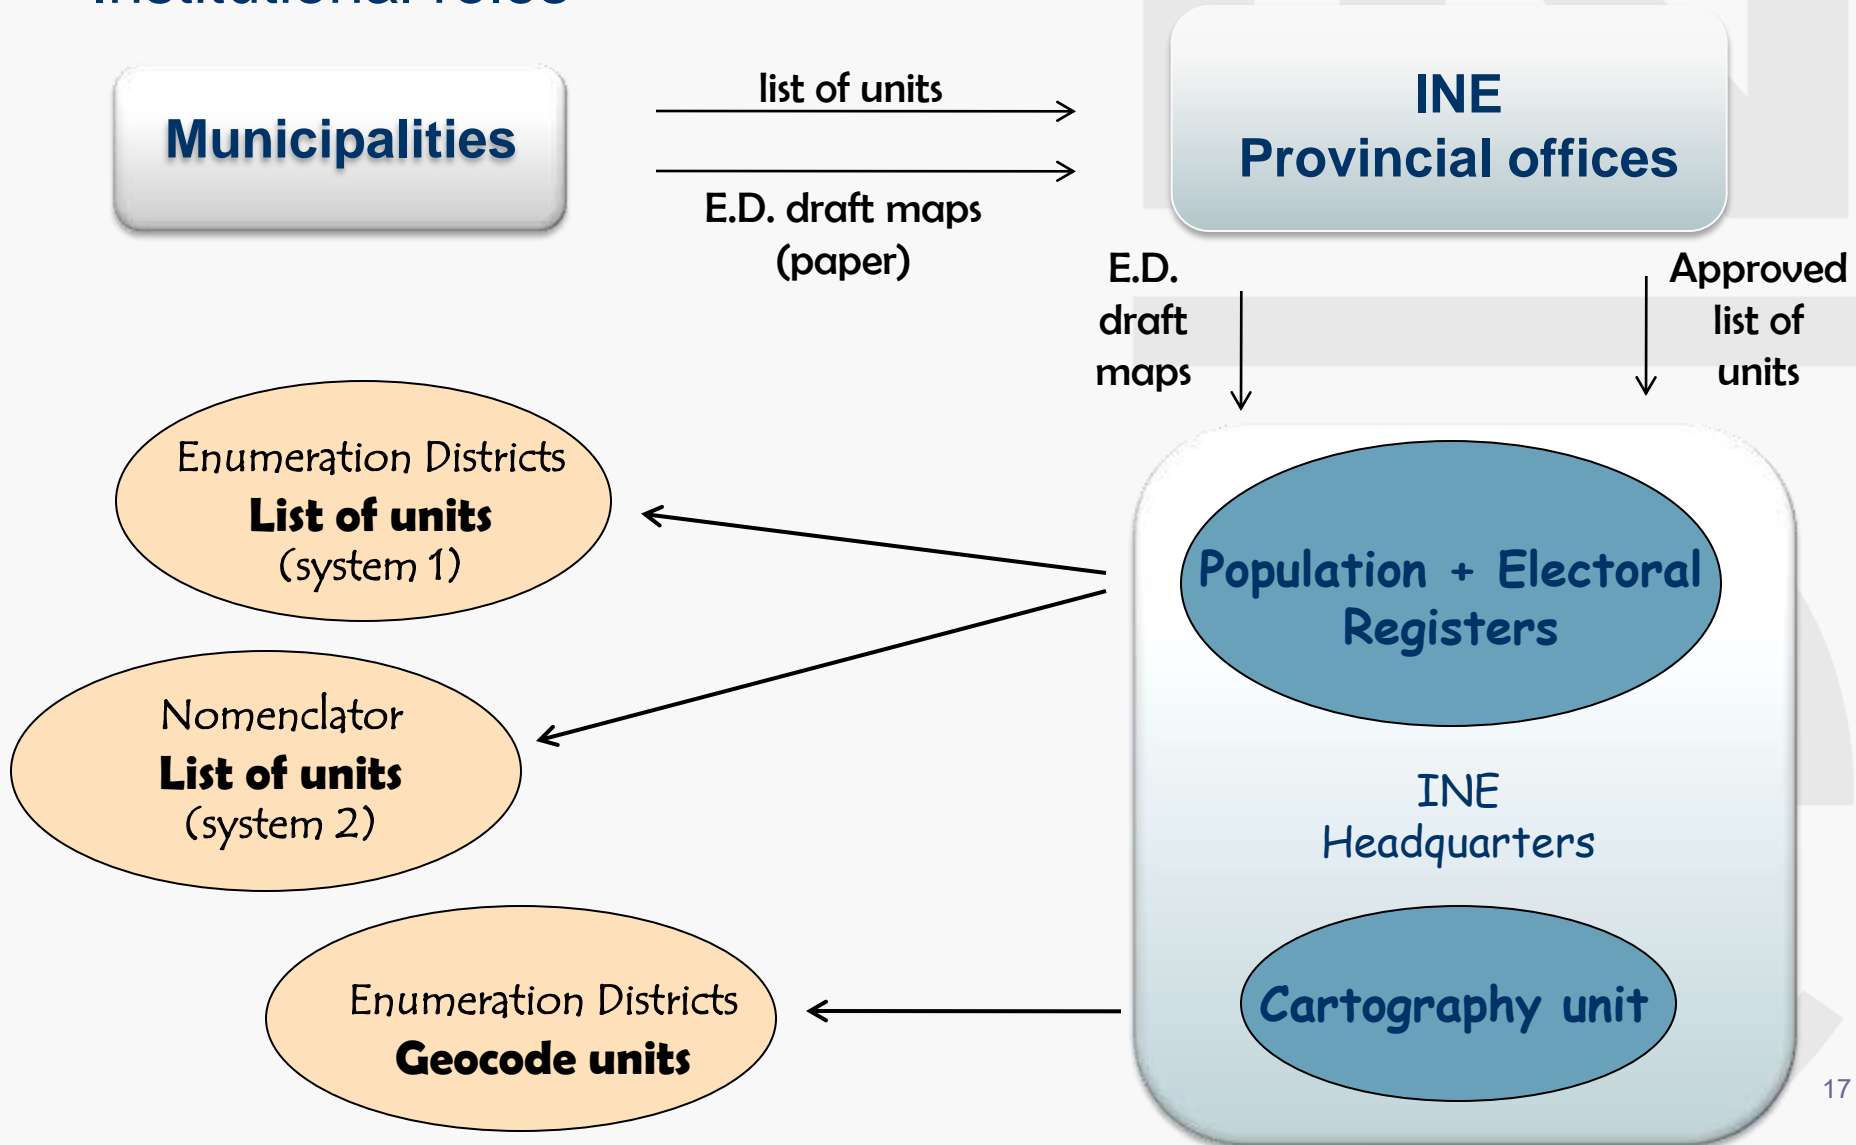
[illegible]

Municipalities

list of units

E.D. draft maps (paper)

INE
Provincial offices

E.D. draft maps

Approved list of units

Enumeration Districts
List of units
(system 1)

Nomenclator
List of units
(system 2)

Enumeration Districts
Geocode units

Population + Electoral Registers

INE
Headquarters

Cartography unit

17